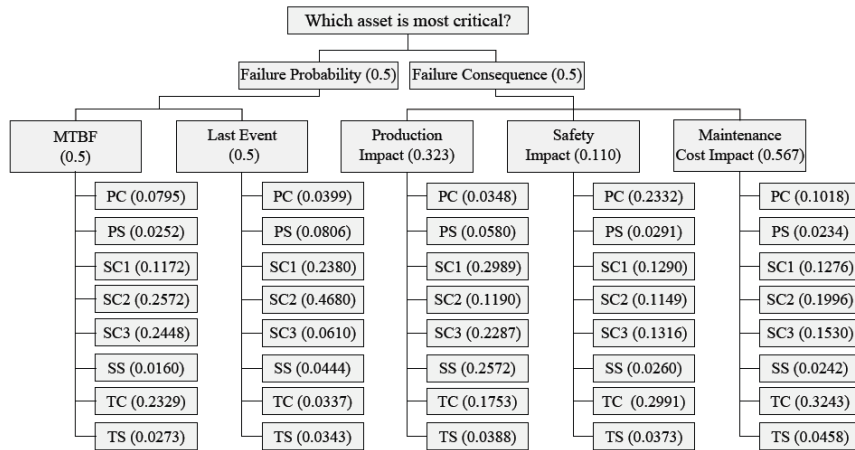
Which asset is most critical?

Failure Probability (0.5)

Failure Consequence (0.5)

MTBF (0.5)

PC (0.0795)
PS (0.0252)
SC1 (0.1172)
SC2 (0.2572)
SC3 (0.2448)
SS (0.0160)
TC (0.2329)
TS (0.0273)

Last Event (0.5)

PC (0.0399)
PS (0.0806)
SC1 (0.2380)
SC2 (0.4680)
SC3 (0.0610)
SS (0.0444)
TC (0.0337)
TS (0.0343)

Production Impact (0.323)

PC (0.0348)
PS (0.0580)
SC1 (0.2989)
SC2 (0.1190)
SC3 (0.2287)
SS (0.2572)
TC (0.1753)
TS (0.0388)

Safety Impact (0.110)

PC (0.2332)
PS (0.0291)
SC1 (0.1290)
SC2 (0.1149)
SC3 (0.1316)
SS (0.0260)
TC (0.2991)
TS (0.0373)

Maintenance Cost Impact (0.567)

PC (0.1018)
PS (0.0234)
SC1 (0.1276)
SC2 (0.1996)
SC3 (0.1530)
SS (0.0242)
TC (0.3243)
TS (0.0458)